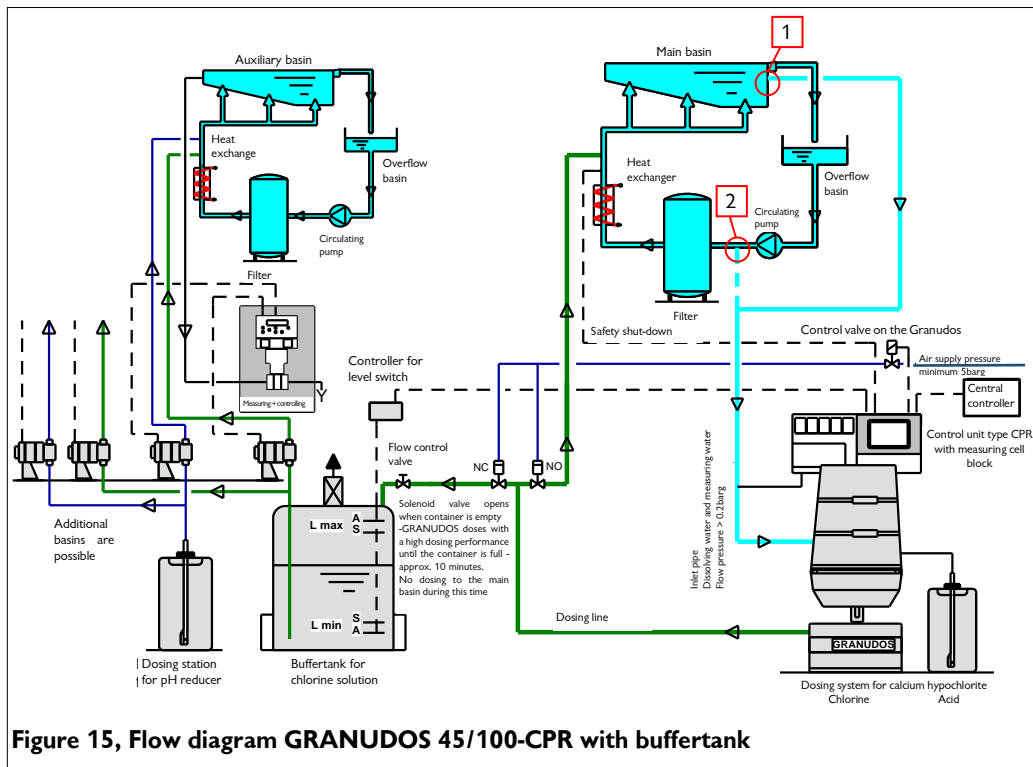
Auxiliary basin

Heat exchange

Overflow basin

Circulating pump

Filter

Measuring + controlling

Main basin

1

2

Heat exchanger

Overflow basin

Circulating pump

Filter

Safety shut-down

Control valve on the Granudos

Air supply pressure minimum 5barg

Central controller

Controller for level switch

Flow control valve

NC

NO

Control unit type CPR with measuring cell block

Solenoid valve opens when container is empty -GRANUDOS doses with a high dosing performance until the container is full - approx. 10 minutes.
No dosing to the main basin during this time

Inlet pipe
Dissolving water and measuring water
Flow pressure > 0.2barg

Additional basins are possible

L max

A
S

L min

S
A

Dosing line

GRANUDOS

Dosing station for pH reducer

Buffertank for chlorine solution

Dosing system for calcium hypochlorite
Chlorine
Acid

Figure 15, Flow diagram GRANUDOS 45/100-CPR with buffertank